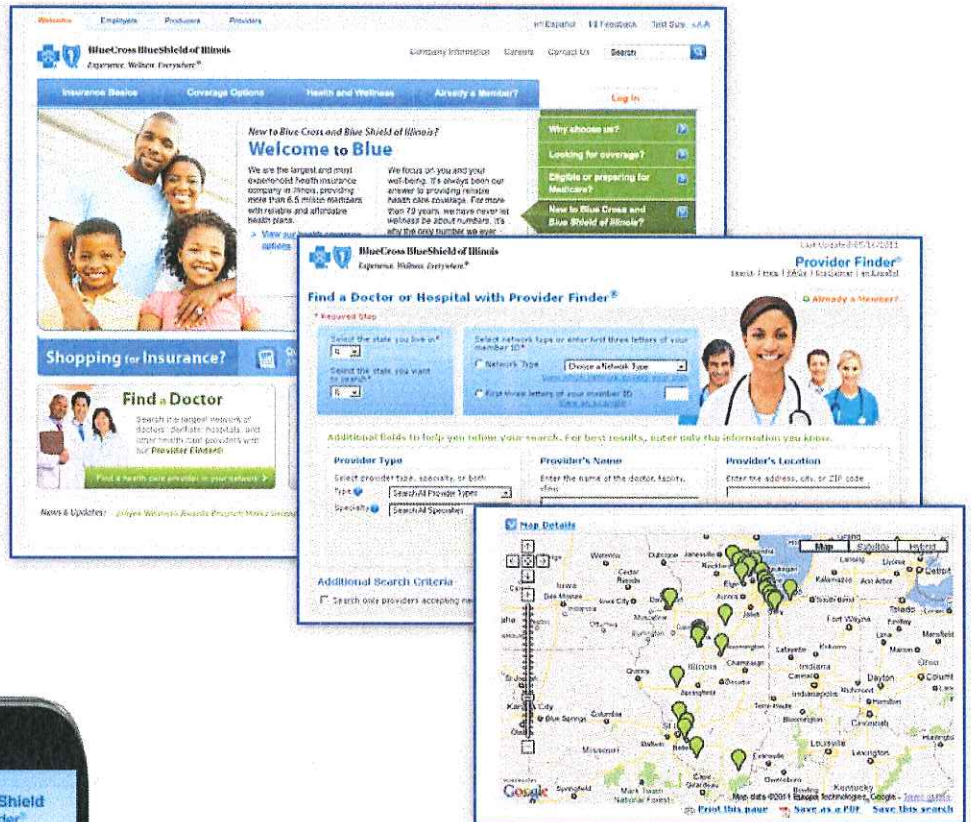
Welcome Employers Producers Providers
en Español Feedback Text Size: A A A

BlueCross BlueShield of Illinois
Experience. Wellness. Everywhere.®

Company Information Careers Contact Us Search

Insurance Basics Coverage Options Health and Wellness Already a Member?

Log In

New to Blue Cross and Blue Shield of Illinois?
Welcome to Blue

We are the largest and most experienced health insurance company in Illinois, providing more than 6.5 million members with reliable and affordable health plans.

View our health coverage options

We focus on you and your well-being. It's always been our answer to providing reliable health care coverage. For more than 70 years, we have never let wellness be about numbers. It's why the only number we ever

Why choose us?
Looking for coverage?
Eligible or preparing for Medicare?
New to Blue Cross and Blue Shield of Illinois?

Shopping for Insurance?

Find a Doctor
Search the largest network of doctors, dentists, hospitals, and other health care providers with our Provider Finder®

Find a health care provider in your network

News & Updates: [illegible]

BlueCross BlueShield of Illinois
Experience. Wellness. Everywhere.®

Last Updated 05/16/2011
Provider Finder®
Search | Tips | FAQs | Disclaimer | en Español

Find a Doctor or Hospital with Provider Finder®
Already a Member?
* Required Step

Select the state you live in* IL
Select the state you want to search* IL

Select network type or enter first three letters of your member ID*
Network Type Choose a Network Type
First three letters of your member ID

Additional fields to help you refine your search. For best results, enter only the information you know.

Provider Type
Select provider type, specialty, or both
Type Search All Provider Types
Specialty Search All Specialties

Provider's Name
Enter the name of the doctor, facility, clinic

Provider's Location
Enter the address, city, or ZIP code

Additional Search Criteria
Search only providers accepting ne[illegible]

Map Details
Map Satellite Hybrid

Waterloo Dubuque Janesville Rockford Elgin Lansing Detroit Kalamazoo Ann Arbor Cedar Rapids Iowa Des Moines Iowa City Davenport Aurora South Bend Toledo Fort Wayne Findlay Lima Mansfield Ottumwa Burlington Lafayette Marion Muncie Indiana Dayton Columbus Illinois Champaign Quincy Springfield Decatur Indianapolis Richmond Hamilton Cincinnati Terre Haute Bloomington Columbia Kansas City Blue Springs St. Louis Belleville Louisville Lexington Missouri Evansville Owensboro Kentucky Springfield Cape Girardeau Mark Twain National Forest

Google Map data ©2011 Basarsoft Technologies, Google - Terms of Use

Print this page Save as a PDF Save this search

Shield
der®